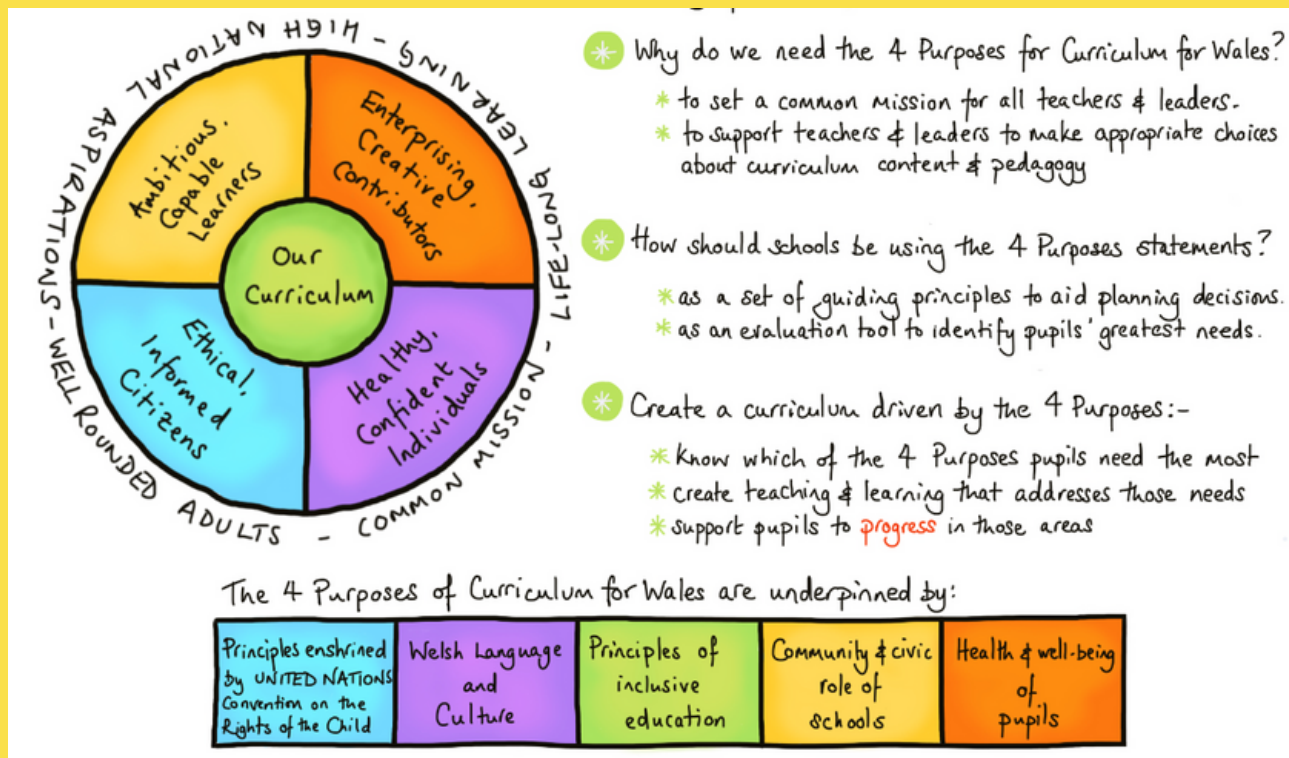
HIGH NATIONAL ASPIRATIONS - WELL ROUNDED ADULTS - COMMON MISSION - LIFE-LONG LEARNING - 

Ambitious, Capable Learners

Enterprising, Creative Contributors

Our Curriculum

Ethical, Informed Citizens

Healthy, Confident Individuals

Why do we need the 4 Purposes for Curriculum for Wales?

to set a common mission for all teachers & leaders.

to support teachers & leaders to make appropriate choices about curriculum content & pedagogy

How should schools be using the 4 Purposes statements?

as a set of guiding principles to aid planning decisions.

as an evaluation tool to identify pupils' greatest needs.

Create a curriculum driven by the 4 Purposes:-

Know which of the 4 Purposes pupils need the most

create teaching & learning that addresses those needs

support pupils to progress in those areas

The 4 Purposes of Curriculum for Wales are underpinned by:

| Principles enshrined by UNITED NATIONS Convention on the Rights of the Child | Welsh Language and Culture | Principles of inclusive education | Community & civic role of schools | Health & well-being of pupils |
|---|---|---|---|---|